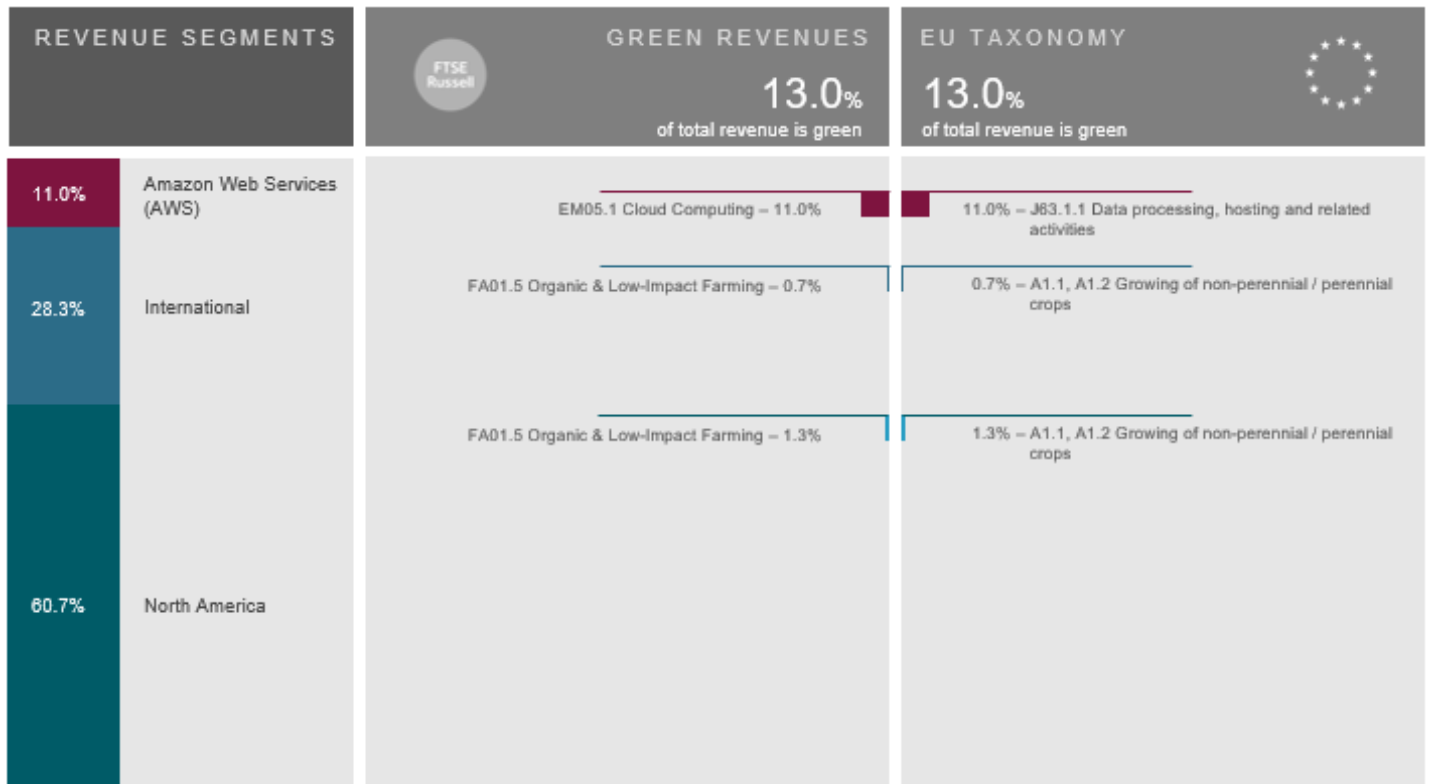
REVENUE SEGMENTS

FTSE Russell

GREEN REVENUES

13.0%
of total revenue is green

EU TAXONOMY

13.0%
of total revenue is green

11.0% Amazon Web Services (AWS)

EM05.1 Cloud Computing – 11.0%

11.0% – J63.1.1 Data processing, hosting and related activities

28.3% International

FA01.5 Organic & Low-Impact Farming – 0.7%

0.7% – A1.1, A1.2 Growing of non-perennial / perennial crops

FA01.5 Organic & Low-Impact Farming – 1.3%

1.3% – A1.1, A1.2 Growing of non-perennial / perennial crops

60.7% North America